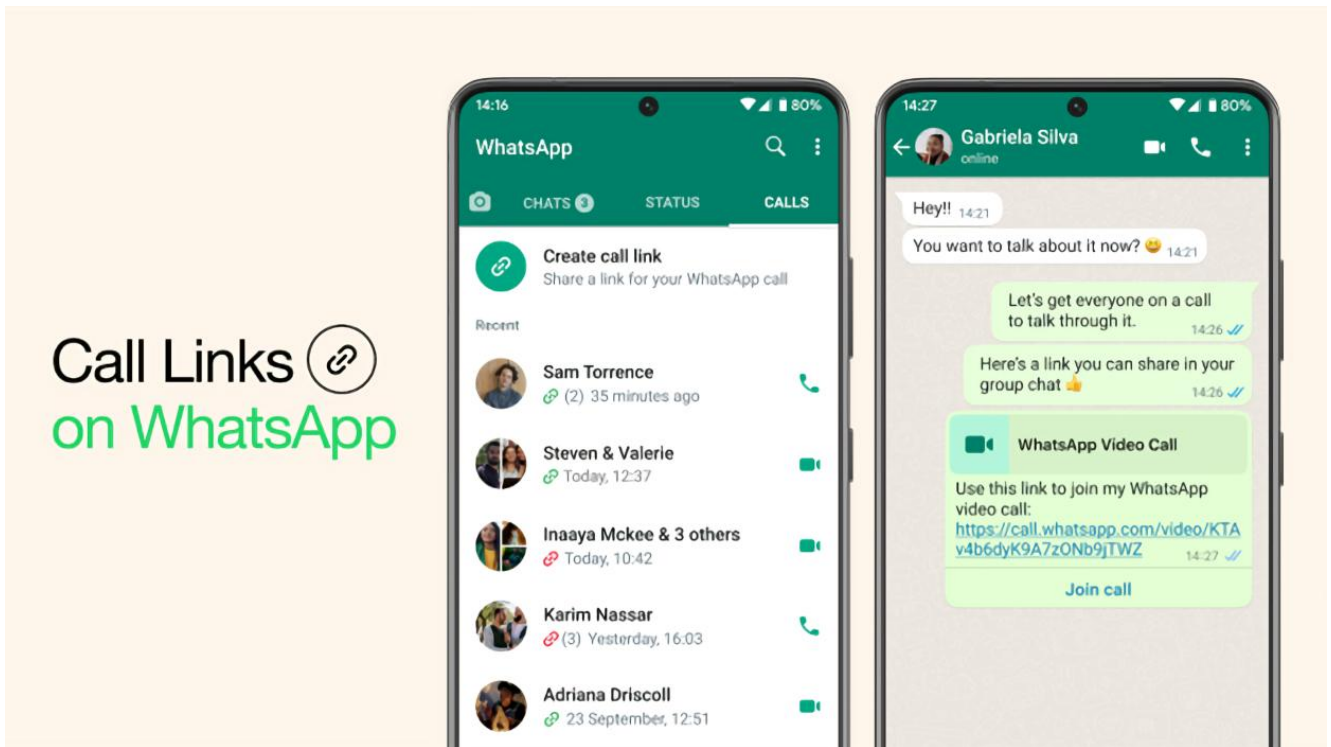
Call Links
on WhatsApp

14:16
80%
WhatsApp
CHATS 3
STATUS
CALLS
Create call link
Share a link for your WhatsApp call
Recent
Sam Torrence
(2) 35 minutes ago
Steven & Valerie
Today, 12:37
Inaaya Mckee & 3 others
Today, 10:42
Karim Nassar
(3) Yesterday, 16:03
Adriana Driscoll
23 September, 12:51

14:27
80%
Gabriela Silva
online
Hey!! 14:21
You want to talk about it now? 😀 14:21
Let's get everyone on a call to talk through it. 14:26
Here's a link you can share in your group chat 👍 14:26
WhatsApp Video Call
Use this link to join my WhatsApp video call: https://call.whatsapp.com/video/KTAv4b6dyK9A7zONb9jTWZ 14:27
Join call